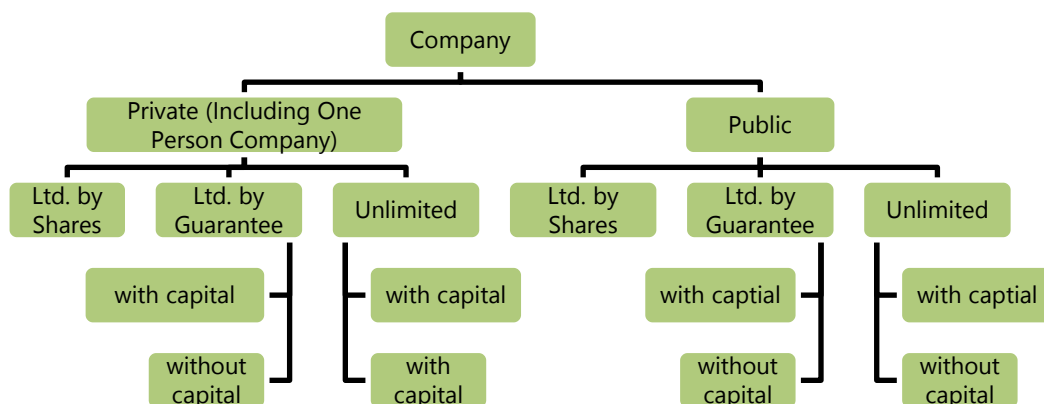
Company

Private (Including One Person Company)

Ltd. by Shares

Ltd. by Guarantee

with capital

without capital

Unlimited

with capital

with capital

Public

Ltd. by Shares

Ltd. by Guarantee

with captial

without capital

Unlimited

with captial

without capital